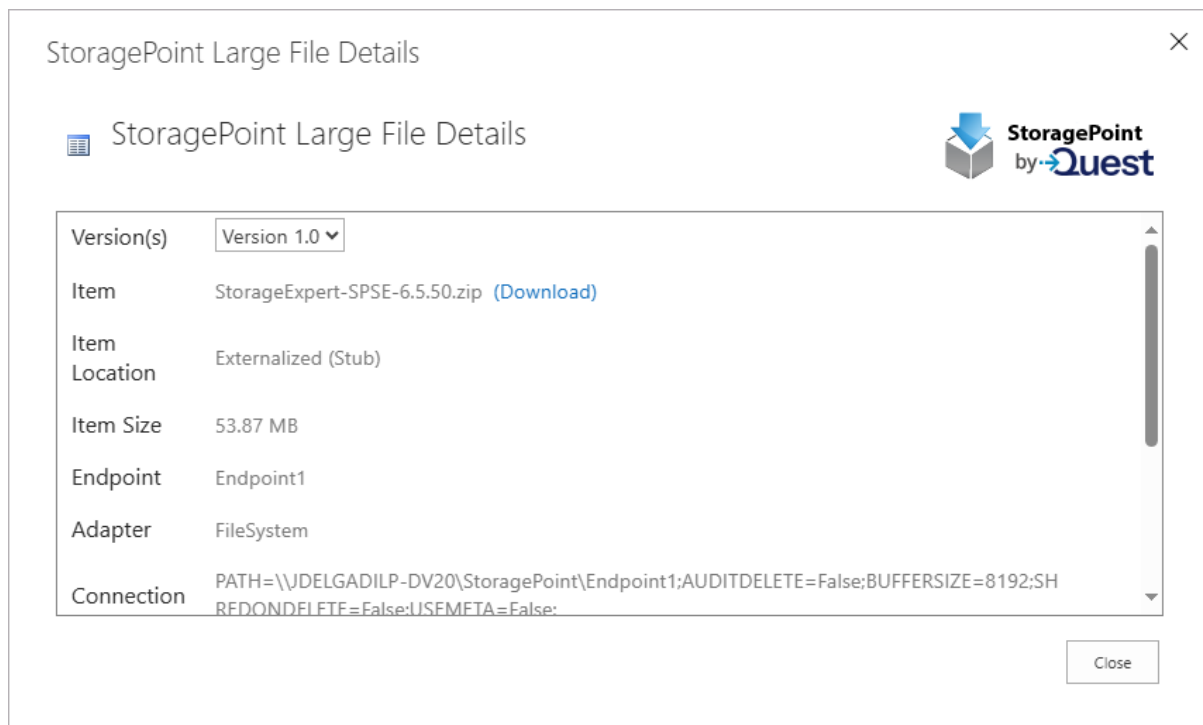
StoragePoint Large File Details

×

StoragePoint Large File Details

StoragePoint by Quest

Version(s) Version 1.0

Item StorageExpert-SPSE-6.5.50.zip (Download)

Item Location Externalized (Stub)

Item Size 53.87 MB

Endpoint Endpoint1

Adapter FileSystem

Connection PATH=\\JDELGADILP-DV20\StoragePoint\Endpoint1;AUDITDELETE=False;BUFFERSIZE=8192;SH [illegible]

Close